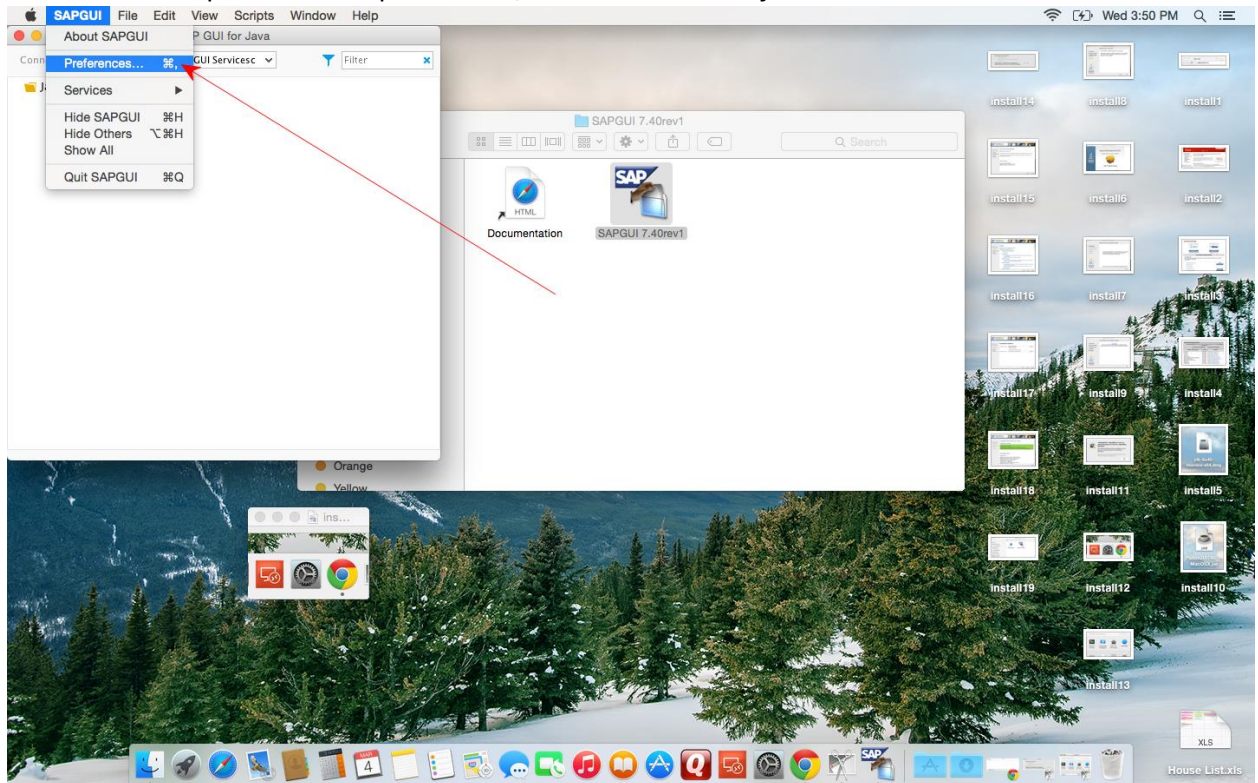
SAPGUI File Edit View Scripts Window Help

Wed 3:50 PM

About SAPGUI
Preferences... ⌘,
Services
Hide SAPGUI ⌘H
Hide Others ⌥⌘H
Show All
Quit SAPGUI ⌘Q

P GUI for Java
Conn
GUI Servicesc
Filter

SAPGUI 7.40rev1
Search
HTML
Documentation
SAPGUI 7.40rev1
Orange
Yellow

ins...

install14
install8
install1
install15
install6
install2
install16
install7
install3
install17
install9
install4
install18
install11
install5
install19
install12
install10
install13

MAR
4

XLS
House List.xls